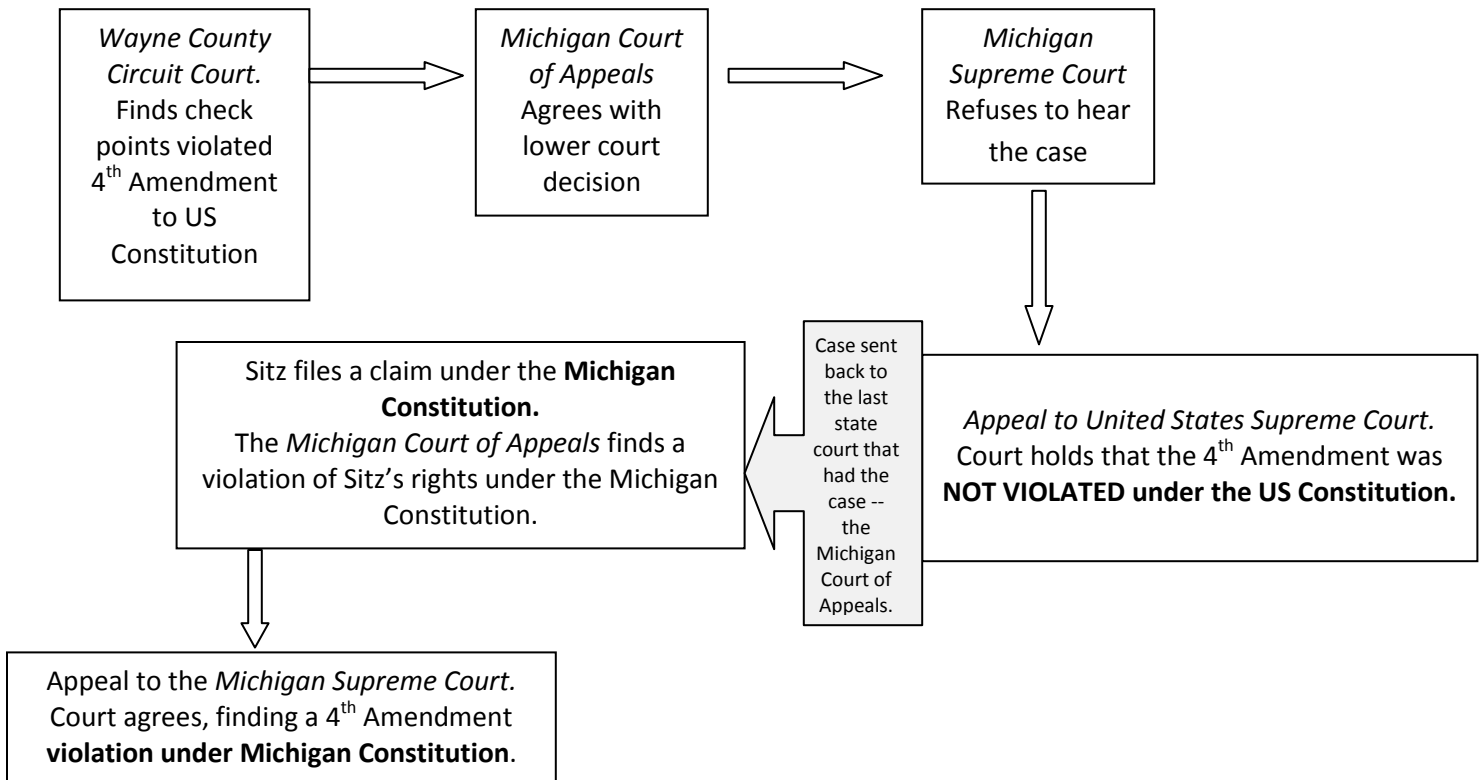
Wayne County Circuit Court. Finds check points violated $4^{th}$ Amendment to US Constitution

Michigan Court of Appeals Agrees with lower court decision

Michigan Supreme Court Refuses to hear the case

Appeal to United States Supreme Court. Court holds that the $4^{th}$ Amendment was **NOT VIOLATED under the US Constitution.**

Case sent back to the last state court that had the case -- the Michigan Court of Appeals.

Sitz files a claim under the **Michigan Constitution.**
The Michigan Court of Appeals finds a violation of Sitz's rights under the Michigan Constitution.

Appeal to the Michigan Supreme Court. Court agrees, finding a $4^{th}$ Amendment **violation under Michigan Constitution**.